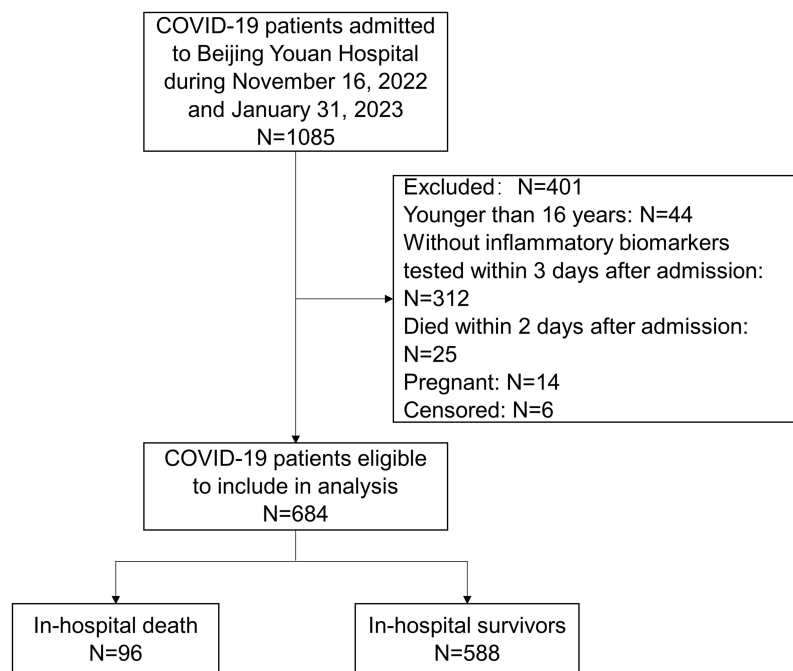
COVID-19 patients admitted to Beijing Youan Hospital during November 16, 2022 and January 31, 2023
N=1085

Excluded: N=401
Younger than 16 years: N=44
Without inflammatory biomarkers tested within 3 days after admission: N=312
Died within 2 days after admission: N=25
Pregnant: N=14
Censored: N=6

COVID-19 patients eligible to include in analysis
N=684

In-hospital death
N=96

In-hospital survivors
N=588